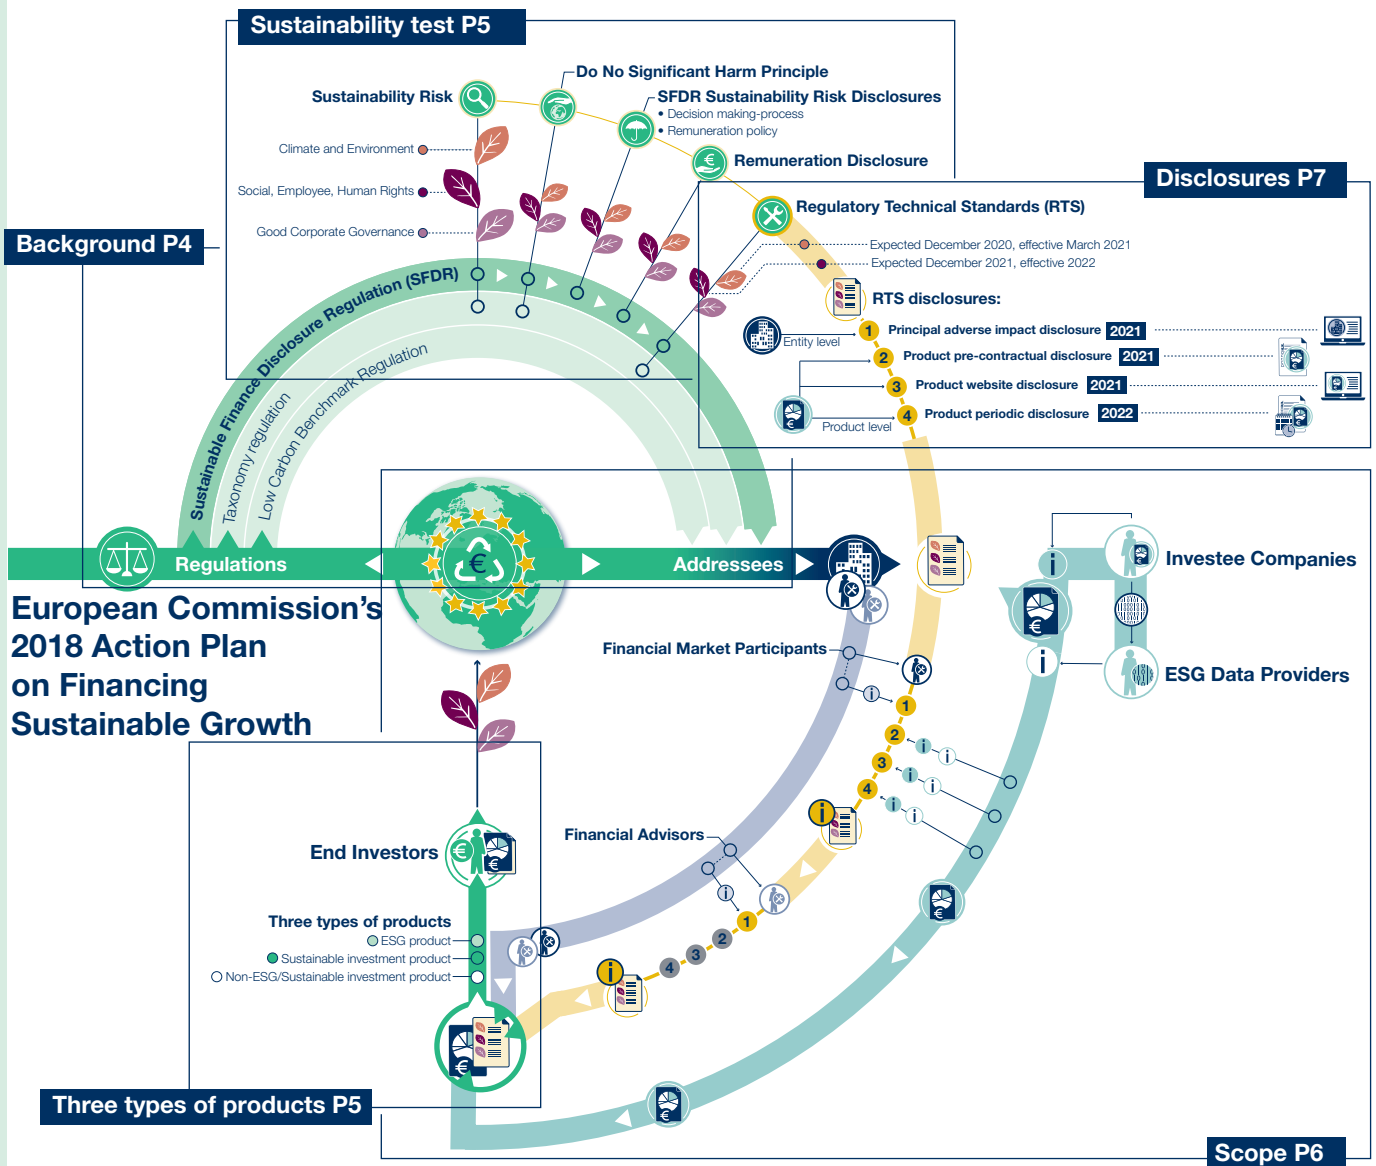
Sustainability test P5

Sustainability Risk

Do No Significant Harm Principle

SFDR Sustainability Risk Disclosures
• Decision making-process
• Remuneration policy

Remuneration Disclosure

Climate and Environment

Social, Employee, Human Rights

Good Corporate Governance

Disclosures P7

Regulatory Technical Standards (RTS)

Expected December 2020, effective March 2021
Expected December 2021, effective 2022

RTS disclosures:

Entity level

1 Principal adverse impact disclosure 2021
2 Product pre-contractual disclosure 2021
3 Product website disclosure 2021
4 Product periodic disclosure 2022

Product level

Background P4

Sustainable Finance Disclosure Regulation (SFDR)

Taxonomy regulation

Low Carbon Benchmark Regulation

Regulations

Addressees

European Commission's 2018 Action Plan on Financing Sustainable Growth

Investee Companies

ESG Data Providers

Financial Market Participants

Financial Advisors

End Investors

Three types of products
ESG product
Sustainable investment product
Non-ESG/Sustainable investment product

Three types of products P5

Scope P6